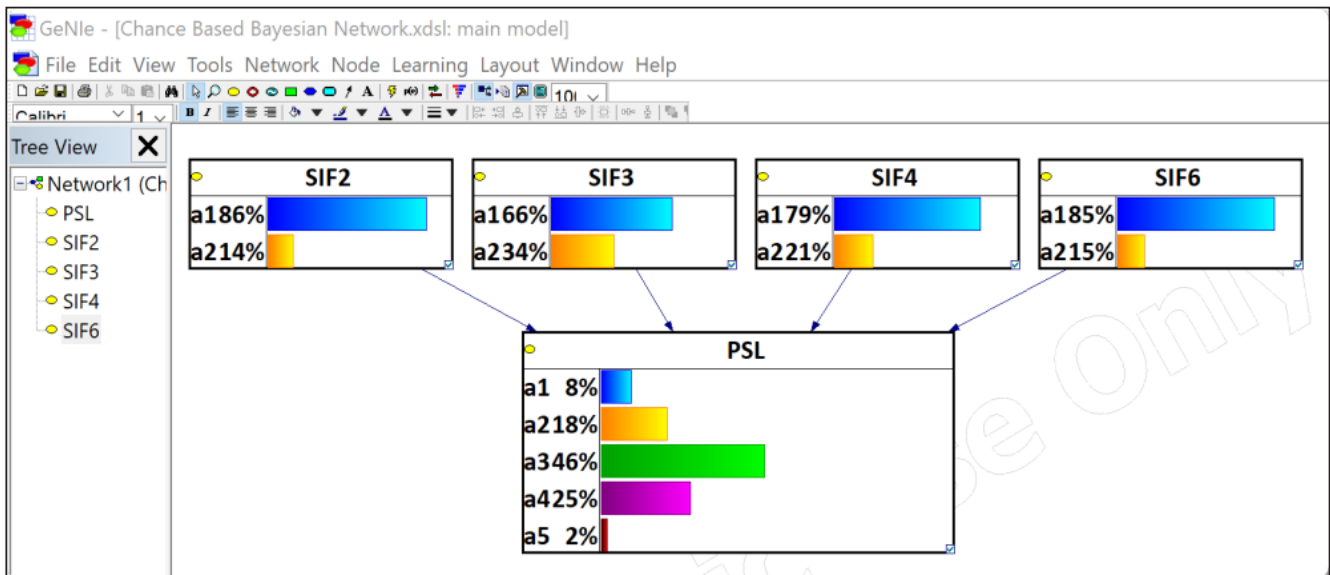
GeNIe - [Chance Based Bayesian Network.xdsl: main model]

File Edit View Tools Network Node Learning Layout Window Help

Calibri 1 10

Tree View

Network1 (Ch
PSL
SIF2
SIF3
SIF4
SIF6

SIF2
a1 86%
a2 14%

SIF3
a1 66%
a2 34%

SIF4
a1 79%
a2 21%

SIF6
a1 85%
a2 15%

PSL
a1 8%
a2 18%
a3 46%
a4 25%
a5 2%

se Only